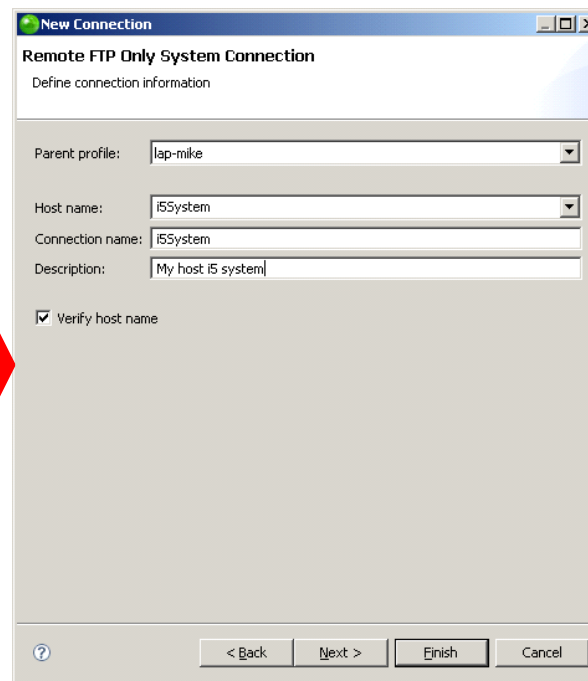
New Connection

Remote FTP Only System Connection

Define connection information

Parent profile: lap-mike

Host name: i5System

Connection name: i5System

Description: My host i5 system

Verify host name

?

< Back

Next >

Finish

Cancel